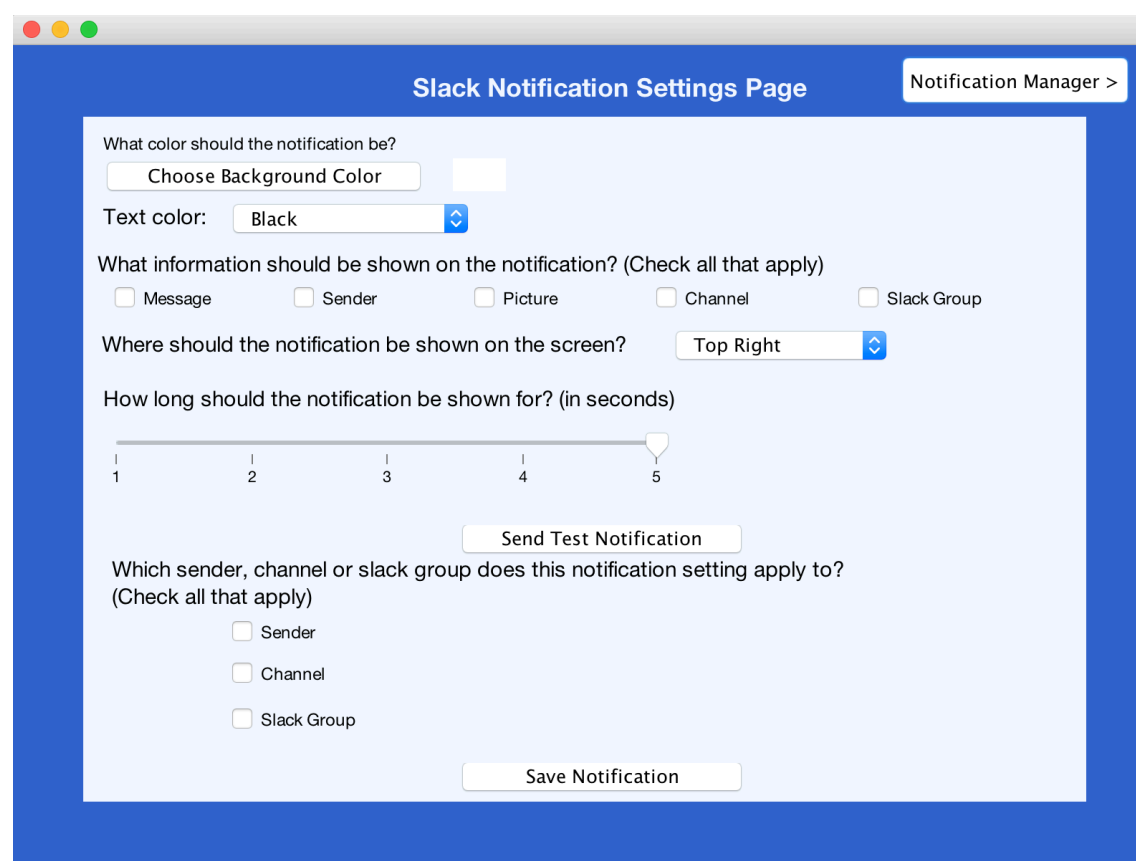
Slack Notification Settings Page

Notification Manager >

What color should the notification be?

Choose Background Color

Text color: Black

What information should be shown on the notification? (Check all that apply)

Message Sender Picture Channel Slack Group

Where should the notification be shown on the screen? Top Right

How long should the notification be shown for? (in seconds)

1 2 3 4 5

Send Test Notification

Which sender, channel or slack group does this notification setting apply to? (Check all that apply)

Sender

Channel

Slack Group

Save Notification